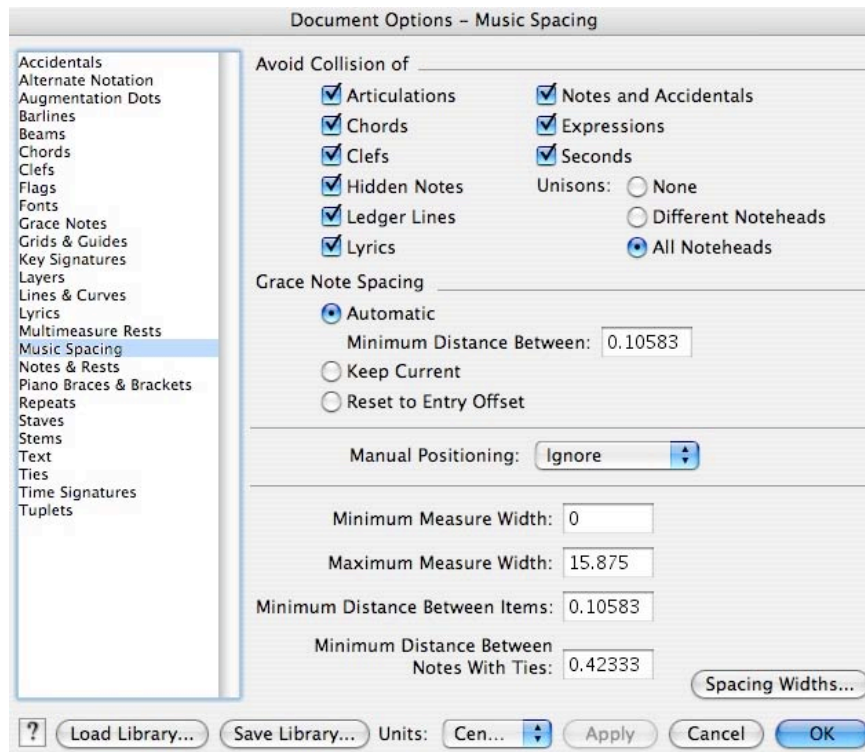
Document Options – Music Spacing

Accidentals
Alternate Notation
Augmentation Dots
Barlines
Beams
Chords
Clefs
Flags
Fonts
Grace Notes
Grids & Guides
Key Signatures
Layers
Lines & Curves
Lyrics
Multimeasure Rests
Music Spacing
Notes & Rests
Piano Braces & Brackets
Repeats
Staves
Stems
Text
Ties
Time Signatures
Tuplets

Avoid Collision of

Articulations
Chords
Clefs
Hidden Notes
Ledger Lines
Lyrics

Notes and Accidentals
Expressions
Seconds
Unisons: None
Different Noteheads
All Noteheads

Grace Note Spacing

Automatic
Minimum Distance Between: 0.10583
Keep Current
Reset to Entry Offset

Manual Positioning: Ignore

Minimum Measure Width: 0
Maximum Measure Width: 15.875
Minimum Distance Between Items: 0.10583
Minimum Distance Between Notes With Ties: 0.42333

Spacing Widths...

? Load Library... Save Library... Units: Cen... Apply Cancel OK